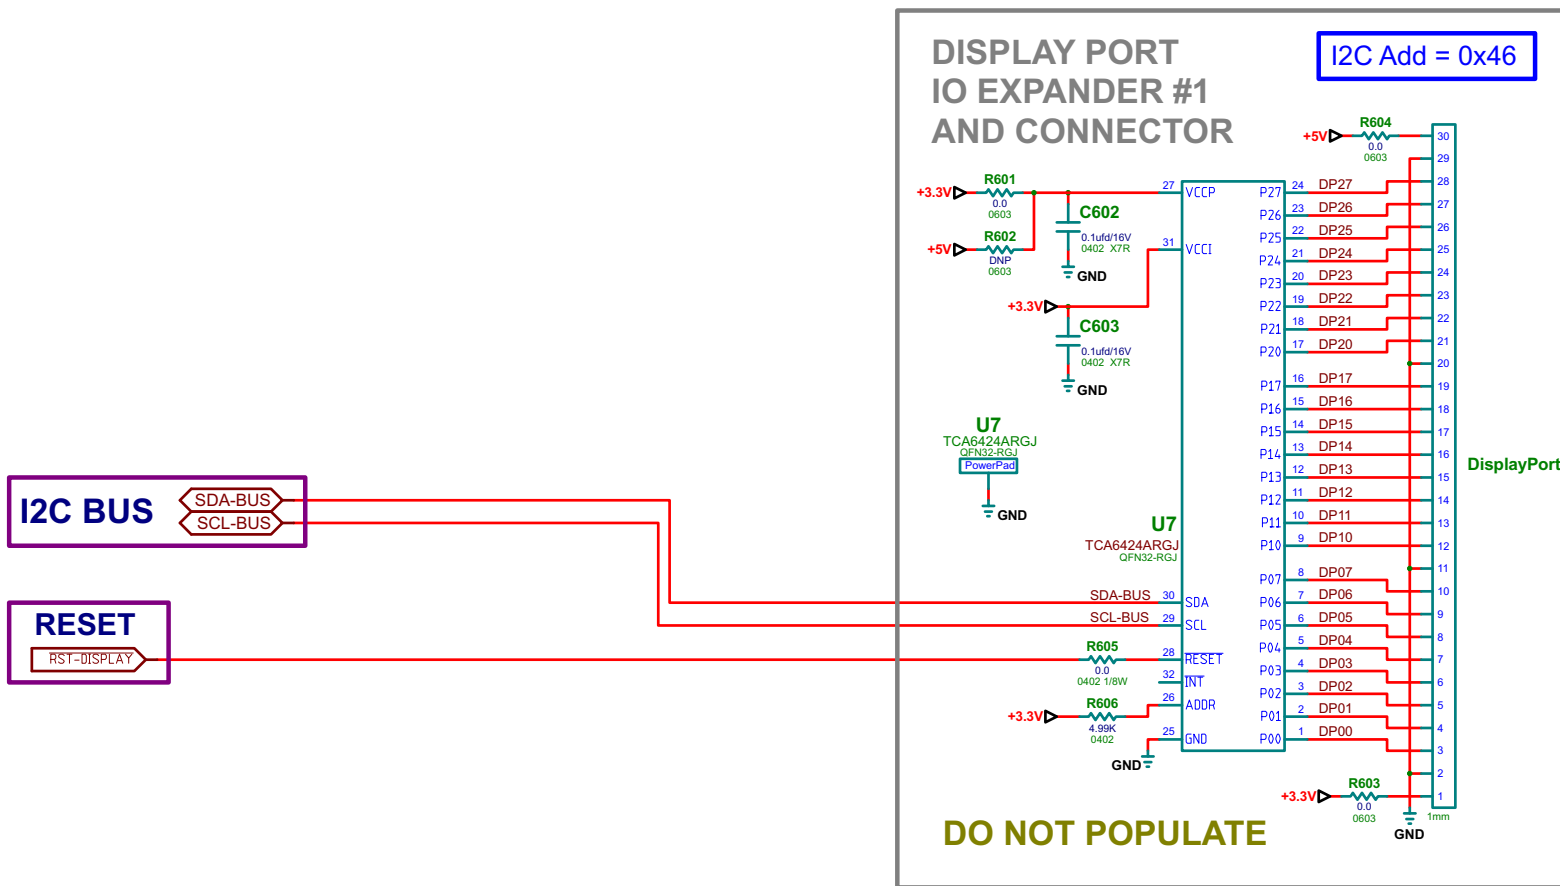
DISPLAY PORT
IO EXPANDER #1
AND CONNECTOR

I2C Add = 0x46

I2C BUS
SDA-BUS
SCL-BUS

RESET
RST-DISPLAY

+3.3V R601 0.0 0603
+5V R602 DNP 0603
C602 0.1ufd/16V 0402 X7R GND
+3.3V C603 0.1ufd/16V 0402 X7R GND

U7
TCA6424ARGJ
QFN32-RGJ
PowerPad
GND

U7
TCA6424ARGJ
QFN32-RGJ

27 VCCP
31 VCCI
SDA-BUS 30 SDA
SCL-BUS 29 SCL
R605 0.0 0402 1/8W 28 RESET
32 INT
+3.3V R606 4.99K 0402 26 ADDR
GND 25 GND

P27 24 DP27
P26 23 DP26
P25 22 DP25
P24 21 DP24
P23 20 DP23
P22 19 DP22
P21 18 DP21
P20 17 DP20
P17 16 DP17
P16 15 DP16
P15 14 DP15
P14 13 DP14
P13 12 DP13
P12 11 DP12
P11 10 DP11
P10 9 DP10
P07 8 DP07
P06 7 DP06
P05 6 DP05
P04 5 DP04
P03 4 DP03
P02 3 DP02
P01 2 DP01
P00 1 DP00

+5V R604 0.0 0603
30 29 28 27 26 25 24 23 22 21 20 19 18 17 16 15 14 13 12 11 10 9 8 7 6 5 4 3 2 1
DisplayPort
1mm
+3.3V R603 0.0 0603
GND

DO NOT POPULATE